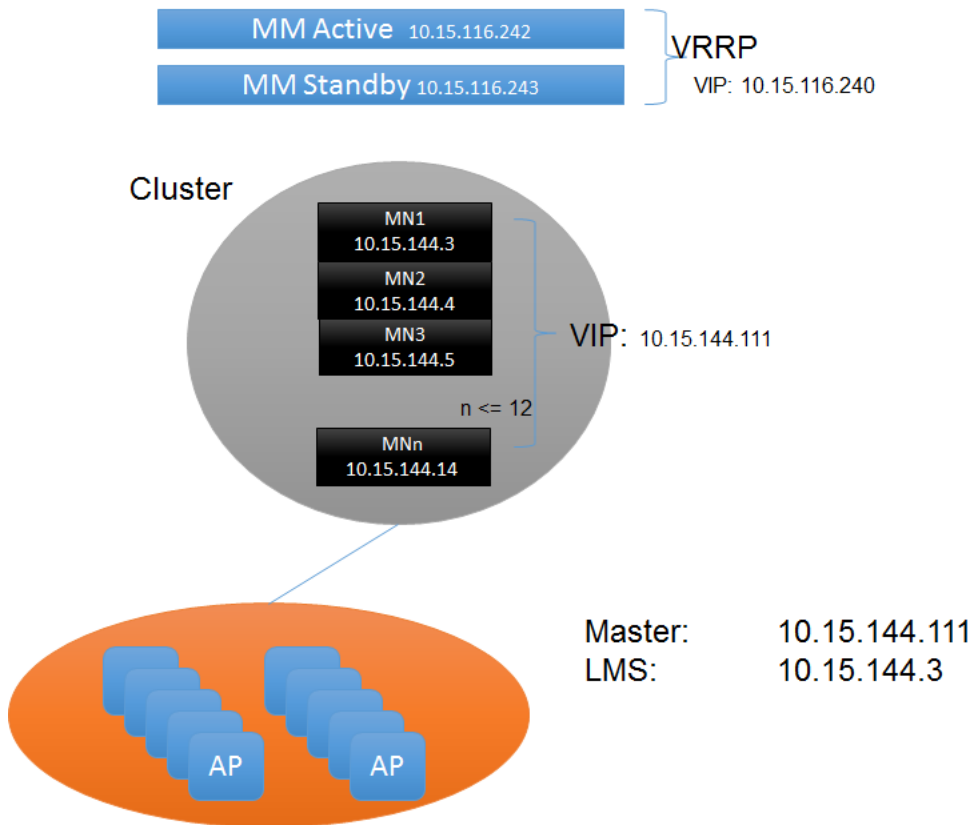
MM Active 10.15.116.242

MM Standby 10.15.116.243

VRRP

VIP: 10.15.116.240

Cluster

MN1
10.15.144.3

MN2
10.15.144.4

MN3
10.15.144.5

VIP: 10.15.144.111

n <= 12

MNn
10.15.144.14

AP

AP

| Master: | 10.15.144.111 |
|---|---|
| LMS: | 10.15.144.3 |